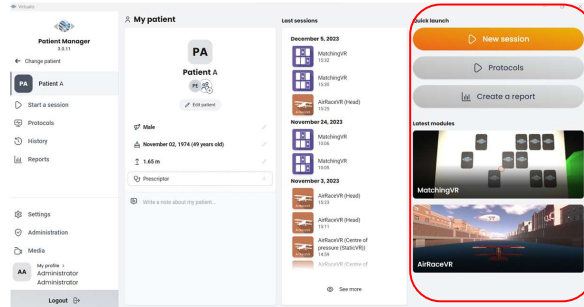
Virtualis

Patient Manager
3.6.11

← Change patient

PA Patient A

Start a session

Protocols

History

Reports

Settings

Administration

Media

AA My profile
Administrator
Administrator

Logout

My patient

PA
Patient A
FE

Edit patient

Male

November 02, 1974 (49 years old)

1.65 m

Prescriptor

Write a note about my patient...

Last sessions

December 5, 2023

MatchingVR
13:32

MatchingVR
13:08

AirRaceVR (Head)
13:25

November 24, 2023

MatchingVR
13:06

MatchingVR
13:06

November 3, 2023

AirRaceVR (Head)
13:23

AirRaceVR (Head)
13:11

AirRaceVR (Centre of pressure (StaticVR))
14:39

AirRaceVR (Centre of

See more

Quick launch

New session

Protocols

Create a report

Latest modules

MatchingVR

AirRaceVR